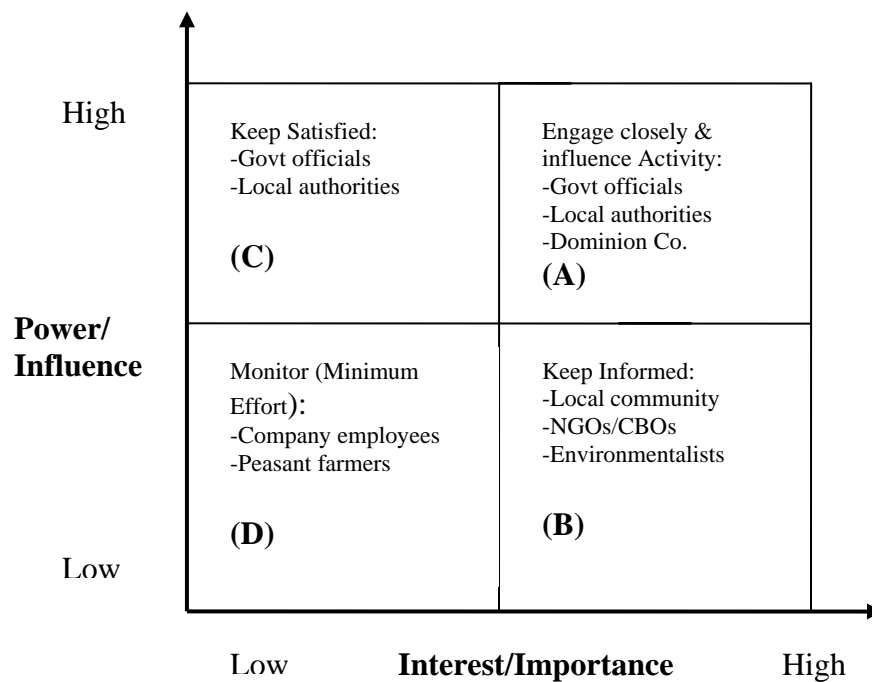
High

Keep Satisfied:
-Govt officials
-Local authorities

(C)

Engage closely & influence Activity:
-Govt officials
-Local authorities
-Dominion Co.

(A)

Power/ Influence

Monitor (Minimum Effort):
-Company employees
-Peasant farmers

(D)

Keep Informed:
-Local community
-NGOs/CBOs
-Environmentalists

(B)

Low

Low Interest/Importance High